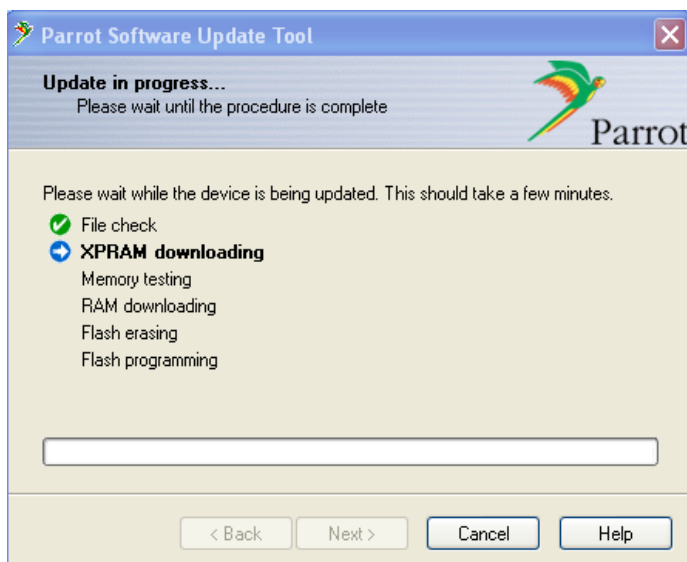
Parrot Software Update Tool

Update in progress...
Please wait until the procedure is complete

Parrot

Please wait while the device is being updated. This should take a few minutes.

File check
XPRAM downloading
Memory testing
RAM downloading
Flash erasing
Flash programming

< Back
Next >
Cancel
Help